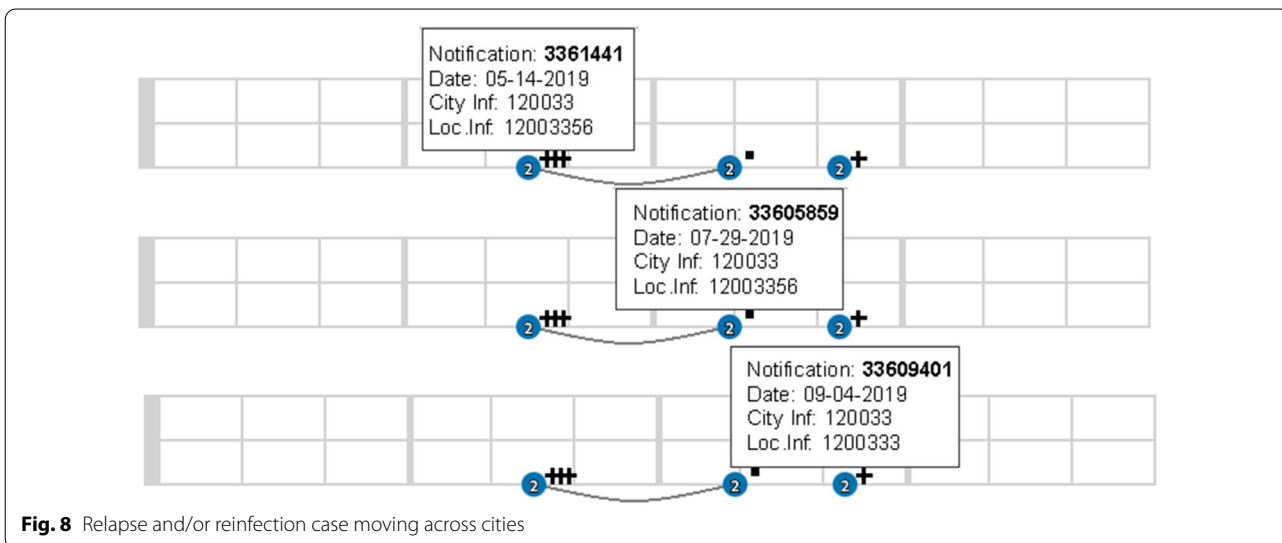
Notification: **3361441**
Date: 05-14-2019
City Inf: 120033
Loc.Inf: 12003356

2 +++ 2 ▪ 2 +

Notification: **33605859**
Date: 07-29-2019
City Inf: 120033
Loc.Inf: 12003356

2 +++ 2 ▪ 2 +

Notification: **33609401**
Date: 09-04-2019
City Inf: 120033
Loc.Inf: 1200333

2 +++ 2 ▪ 2 +

**Fig. 8** Relapse and/or reinfection case moving across cities